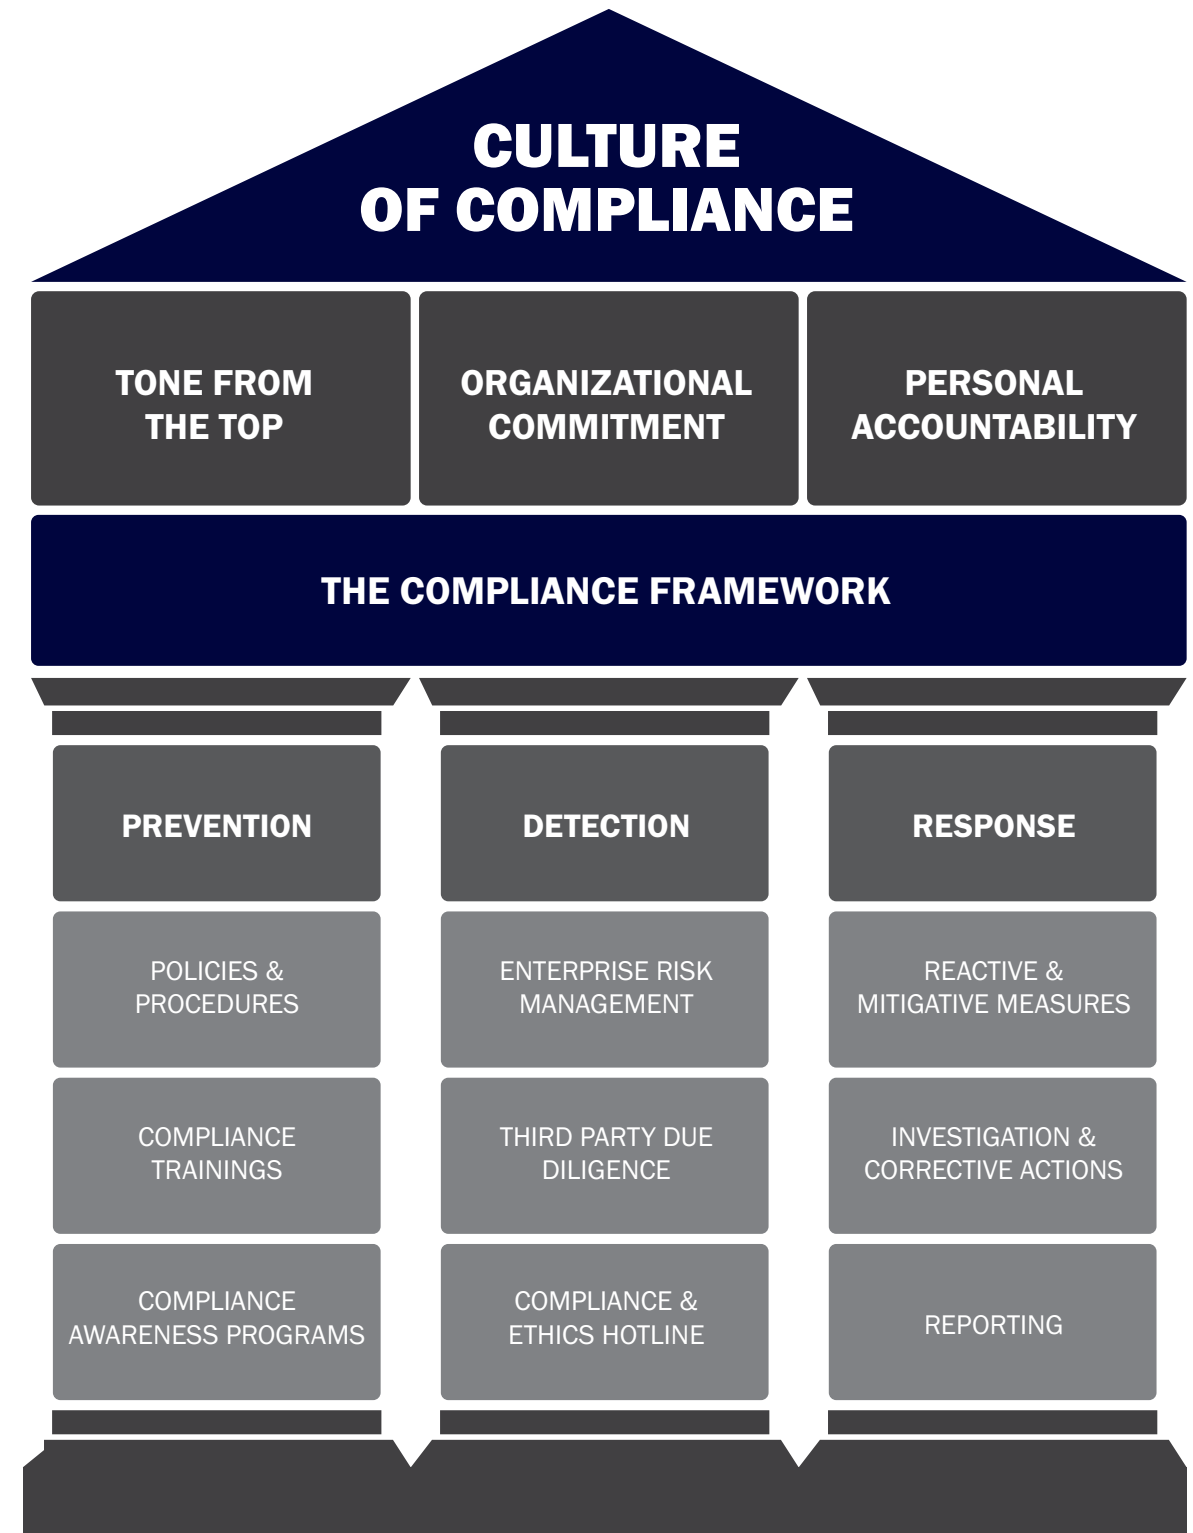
CULTURE OF COMPLIANCE

TONE FROM THE TOP

ORGANIZATIONAL COMMITMENT

PERSONAL ACCOUNTABILITY

THE COMPLIANCE FRAMEWORK

PREVENTION

POLICIES & PROCEDURES

COMPLIANCE TRAININGS

COMPLIANCE AWARENESS PROGRAMS

DETECTION

ENTERPRISE RISK MANAGEMENT

THIRD PARTY DUE DILIGENCE

COMPLIANCE & ETHICS HOTLINE

RESPONSE

REACTIVE & MITIGATIVE MEASURES

INVESTIGATION & CORRECTIVE ACTIONS

REPORTING